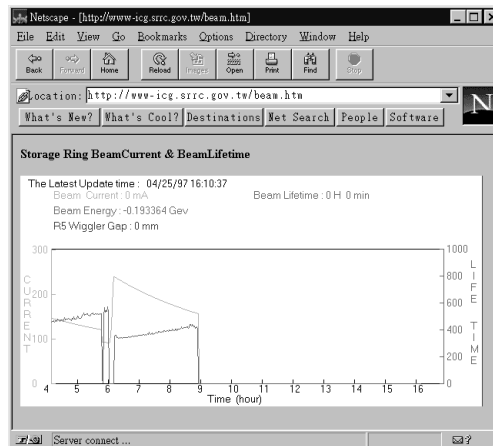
Netscape - [http://www-icg.srrc.gov.tw/beam.htm]

File Edit View Go Bookmarks Options Directory Window Help

Back Forward Home Reload Images Open Print Find Stop

Location: http://www-icg.srrc.gov.tw/beam.htm

What's New? What's Cool? Destinations Net Search People Software

N

Storage Ring BeamCurrent & BeamLifetime

The Latest Update time : 04/25/97 16:10:37

Beam Current : 0 mA

Beam Lifetime : 0 H 0 min

Beam Energy : -0.193364 Gev

R5 Wiggler Gap : 0 mm

300
200
100
0

CURRENT

1000
800
600
400
200
0

LIFE TIME

4 5 6 7 8 9 10 11 12 13 14 15 16

Time (hour)

Server connect ...